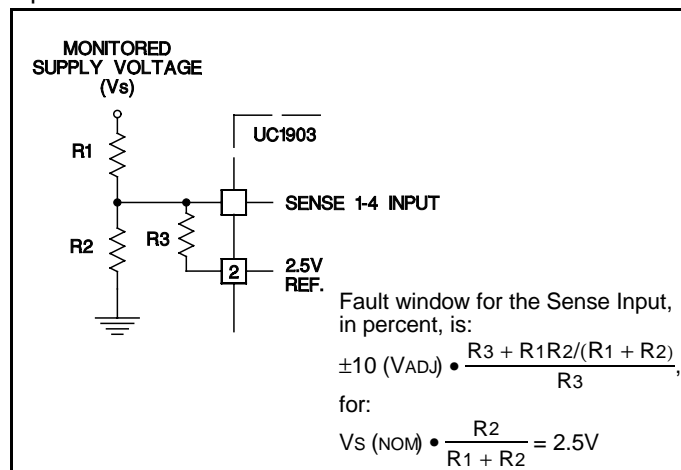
MONITORED SUPPLY VOLTAGE (Vs)

R1

R2

R3

UC1903

SENSE 1-4 INPUT

2

2.5V REF.

Fault window for the Sense Input, in percent, is:

$\pm 10 \text{ (V}_{ADJ}\text{)} \bullet \frac{R_3 + R_1R_2/(R_1 + R_2)}{R_3}$,

for:

$V_{S \text{ (NOM)}} \bullet \frac{R_2}{R_1 + R_2} = 2.5V$